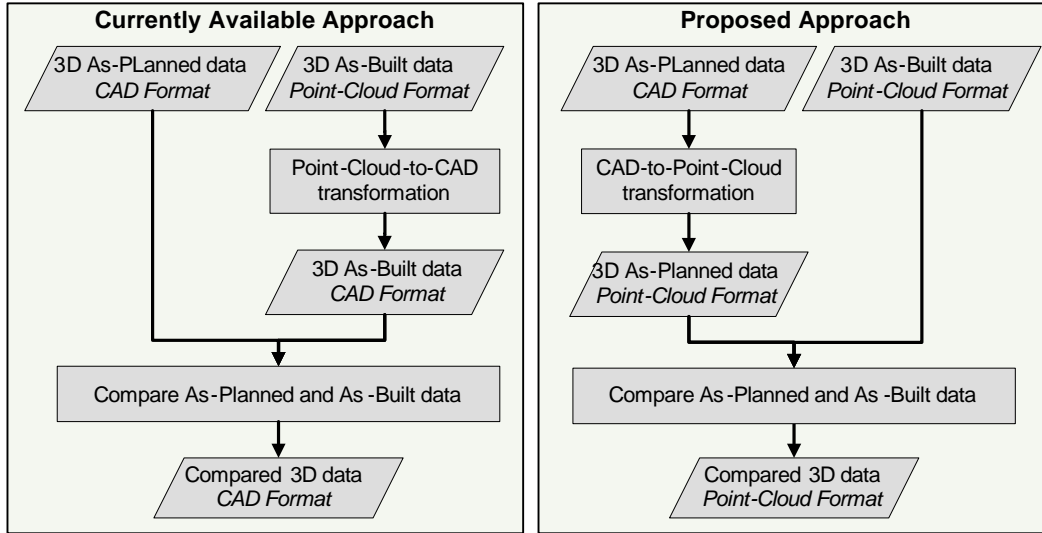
Currently Available Approach

3D As-PLanned data
CAD Format

3D As-Built data
Point-Cloud Format

Point-Cloud-to-CAD transformation

3D As-Built data
CAD Format

Compare As-Planned and As -Built data

Compared 3D data
CAD Format

Proposed Approach

3D As-PLanned data
CAD Format

3D As-Built data
Point-Cloud Format

CAD-to-Point-Cloud transformation

3D As-Planned data
Point-Cloud Format

Compare As-Planned and As -Built data

Compared 3D data
Point-Cloud Format